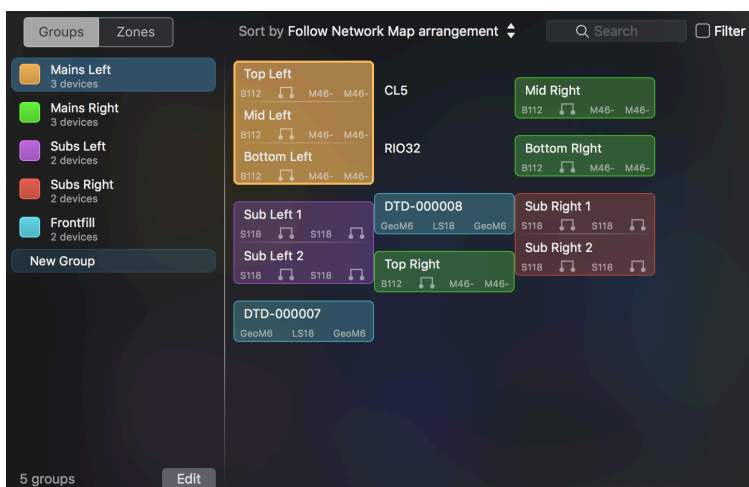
Groups Zones

Mains Left
3 devices

Mains Right
3 devices

Subs Left
2 devices

Subs Right
2 devices

Frontfill
2 devices

New Group

5 groups Edit

Sort by Follow Network Map arrangement

Search

Filter

Top Left
B112 M46- M46-

Mid Left
B112 M46- M46-

Bottom Left
B112 M46- M46-

CL5

RIO32

Mid Right
B112 M46- M46-

Bottom Right
B112 M46- M46-

Sub Left 1
S118 S118

Sub Left 2
S118 S118

DTD-000008
GeoM6 LS18 GeoM6

Top Right
B112 M46- M46-

Sub Right 1
S118 S118

Sub Right 2
S118 S118

DTD-000007
GeoM6 LS18 GeoM6